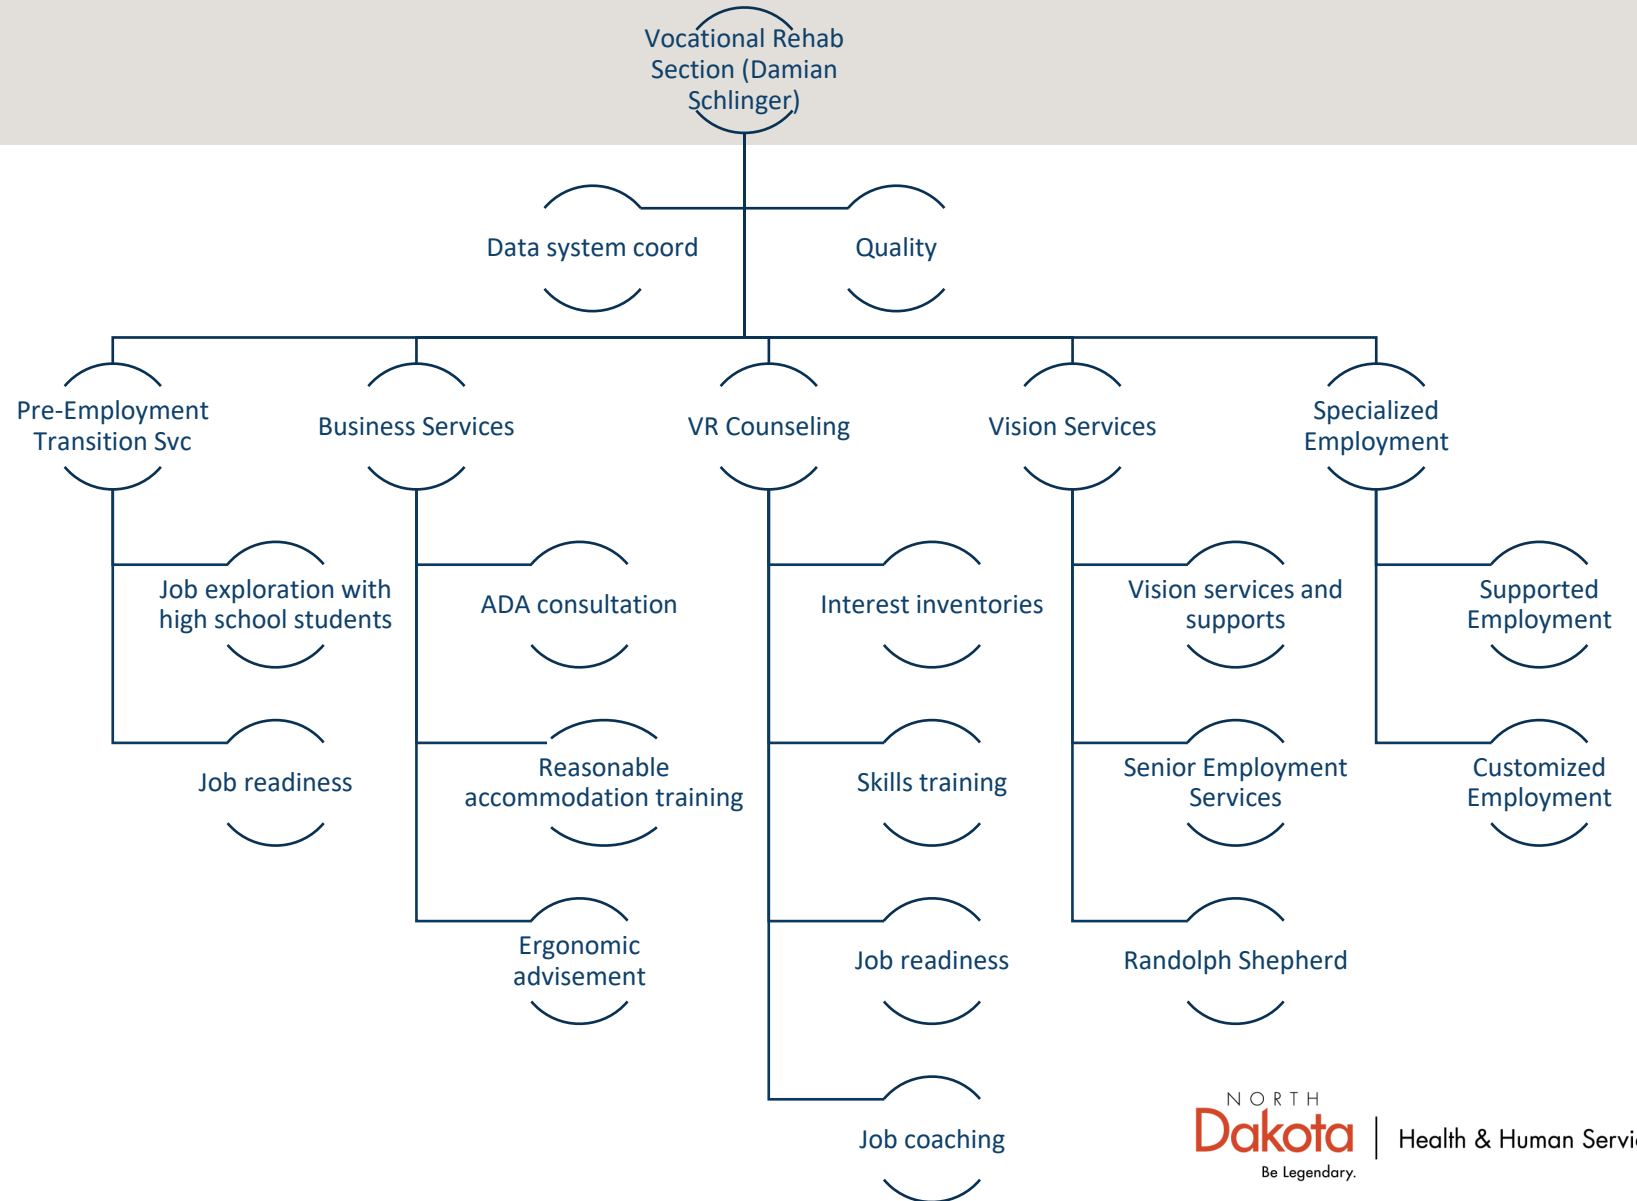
Vocational Rehab Section (Damian Schlinger)

Data system coord

Quality

Pre-Employment Transition Svc

Job exploration with high school students

Job readiness

Business Services

ADA consultation

Reasonable accommodation training

Ergonomic advisement

VR Counseling

Interest inventories

Skills training

Job readiness

Job coaching

Vision Services

Vision services and supports

Senior Employment Services

Randolph Shepherd

Specialized Employment

Supported Employment

Customized Employment

NORTH Dakota Be Legendary. | Health & Human Servi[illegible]